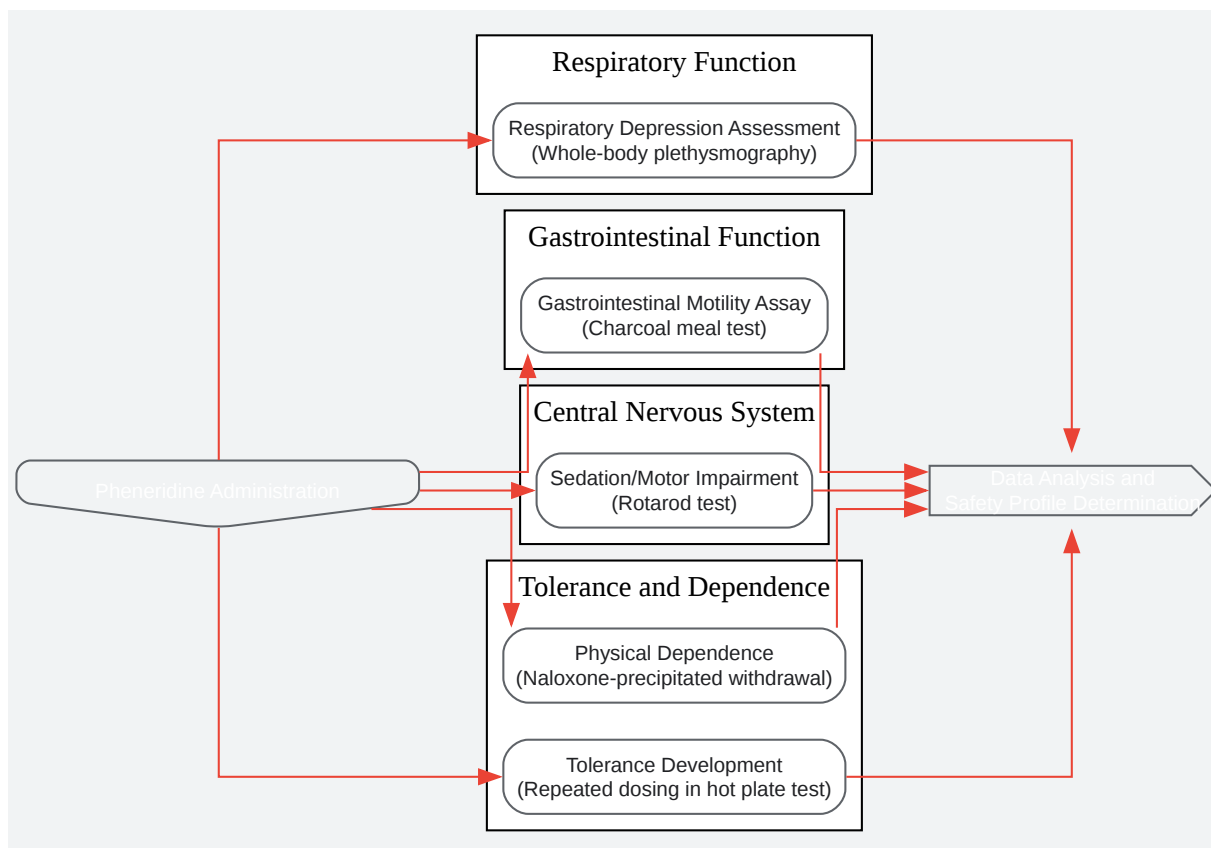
Respiratory Function

Respiratory Depression Assessment
(Whole-body plethysmography)

Gastrointestinal Function

Gastrointestinal Motility Assay
(Charcoal meal test)

Central Nervous System

Pheneridine Administration

Sedation/Motor Impairment
(Rotarod test)

Data Analysis and
Safety Profile Determination

Tolerance and Dependence

Physical Dependence
(Naloxone-precipitated withdrawal)

Tolerance Development
(Repeated dosing in hot plate test)